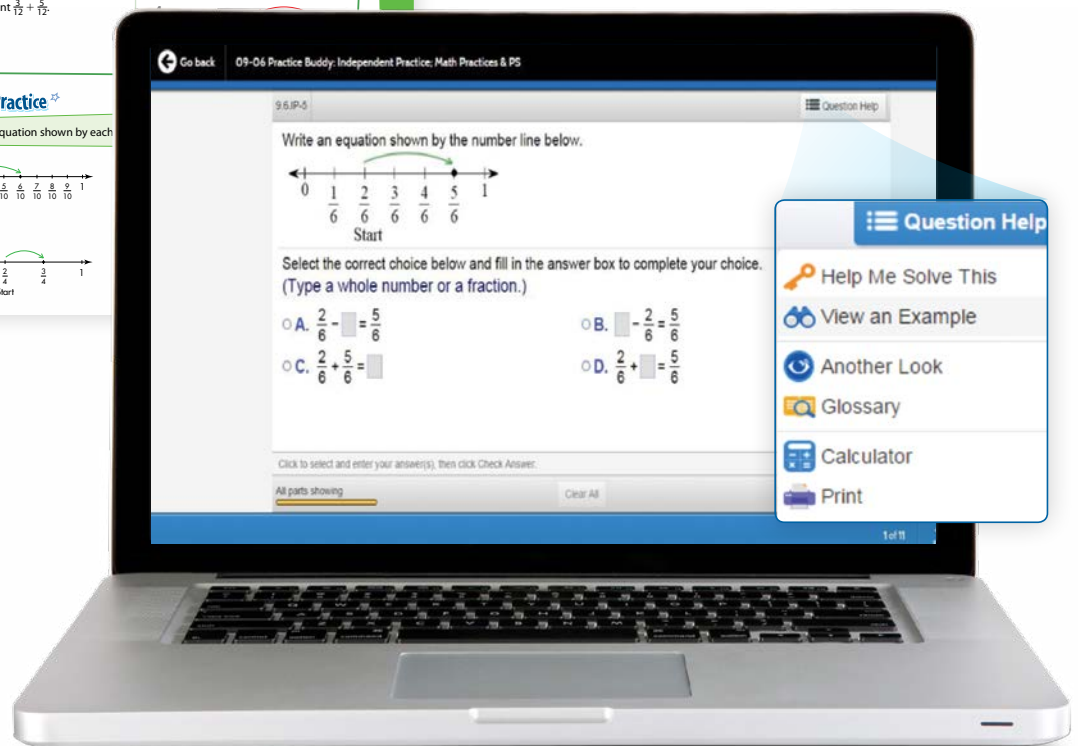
nt $\frac{3}{12} + \frac{5}{12}$.

ractice

quation shown by each

$\frac{5}{10}$ $\frac{6}{10}$ $\frac{7}{10}$ $\frac{8}{10}$ $\frac{9}{10}$ 1

$\frac{2}{4}$ $\frac{3}{4}$ 1
tart

Go back 09-06 Practice Buddy: Independent Practice; Math Practices & PS

9.6.IP-5

Question Help

Write an equation shown by the number line below.

0 $\frac{1}{6}$ $\frac{2}{6}$ $\frac{3}{6}$ $\frac{4}{6}$ $\frac{5}{6}$ 1
Start

Select the correct choice below and fill in the answer box to complete your choice.
(Type a whole number or a fraction.)

A. $\frac{2}{6} - \square = \frac{5}{6}$

B. $\square - \frac{2}{6} = \frac{5}{6}$

C. $\frac{2}{6} + \frac{5}{6} = \square$

D. $\frac{2}{6} + \square = \frac{5}{6}$

Click to select and enter your answer(s), then click Check Answer.

All parts showing

Clear All

1 of 11

Question Help

Help Me Solve This

View an Example

Another Look

Glossary

Calculator

Print